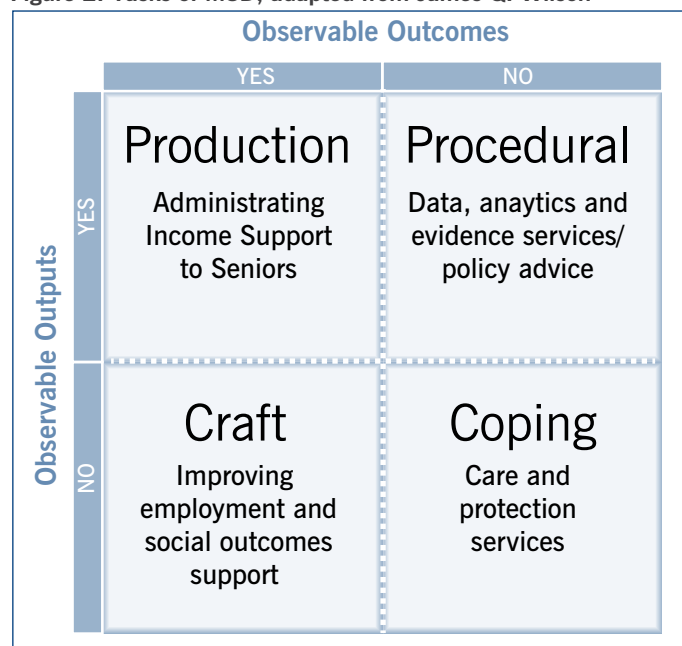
Figure 2: Tasks of MSD, adapted from James Q. Wilson

Observable Outcomes

| | YES | NO |
|---|---|---|
| **Observable Outputs** YES | Production<br>Administrating Income Support to Seniors | Procedural<br>Data, anaytics and evidence services/ policy advice |
| NO | Craft<br>Improving employment and social outcomes support | Coping<br>Care and protection services |